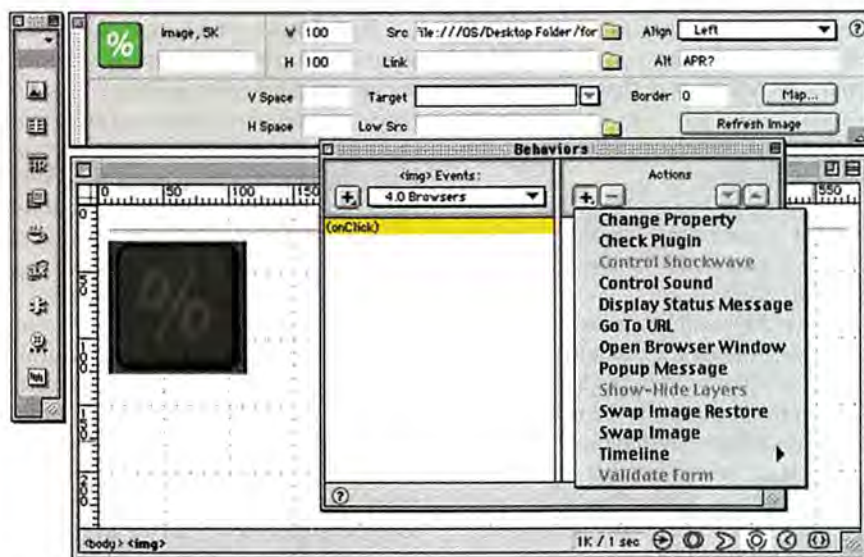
Image, 5K

W 100

H 100

Src file:///OS/Desktop Folder/for

Link

Align Left

Alt APR?

V Space

H Space

Target

Low Src

Border 0

Map...

Refresh Image

Behaviors

<img> Events:

4.0 Browsers

(onClick)

Actions

Change Property
Check Plugin
Control Shockwave
Control Sound
Display Status Message
Go To URL
Open Browser Window
Popup Message
Show-Hide Layers
Swap Image Restore
Swap Image
Timeline
Validate Form

0 50 100 150 550

<body> <img>

1K / 1 sec